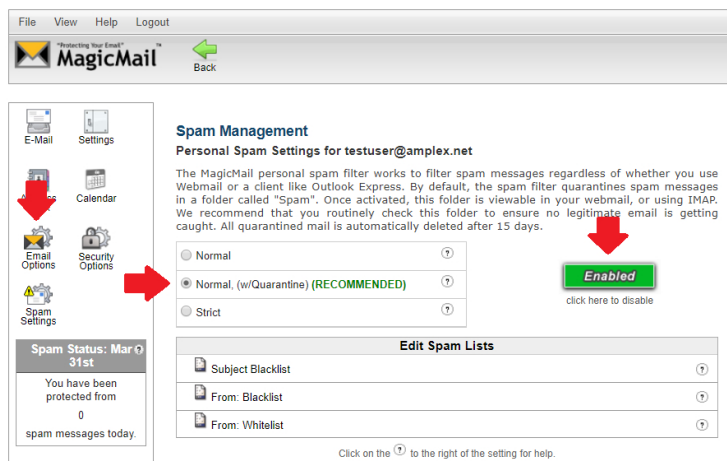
File View Help Logout

"Protecting Your Email" MagicMail

Back

E-Mail

Settings

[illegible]

Calendar

Email Options

Security Options

Spam Settings

Spam Status: Mar 31st ?

You have been protected from

0

spam messages today.

Spam Management

Personal Spam Settings for testuser@amplex.net

The MagicMail personal spam filter works to filter spam messages regardless of whether you use Webmail or a client like Outlook Express. By default, the spam filter quarantines spam messages in a folder called "Spam". Once activated, this folder is viewable in your webmail, or using IMAP. We recommend that you routinely check this folder to ensure no legitimate email is getting caught. All quarantined mail is automatically deleted after 15 days.

Normal ?

Normal, (w/Quarantine) (RECOMMENDED) ?

Strict ?

Enabled

click here to disable

| Edit Spam Lists | |
|---|---|
| Subject Blacklist | ? |
| From: Blacklist | ? |
| From: Whitelist | ? |

Click on the ? to the right of the setting for help.